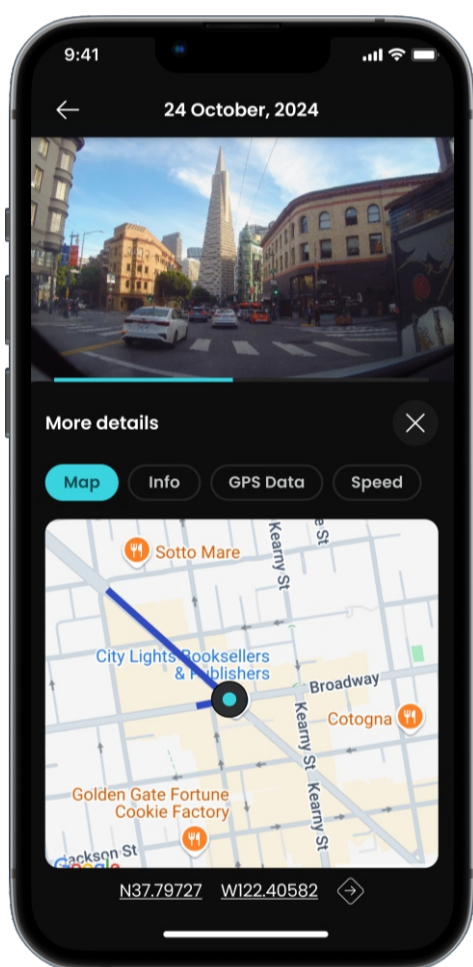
9:41

24 October, 2024

More details

Map
Info
GPS Data
Speed

Sotto Mare
Kearny St
e St
City Lights Booksellers & Publishers
Broadway
Cotogna
Kearny St
Kearny St
Golden Gate Fortune Cookie Factory
Jackson St
Google

N37.79727 W122.40582